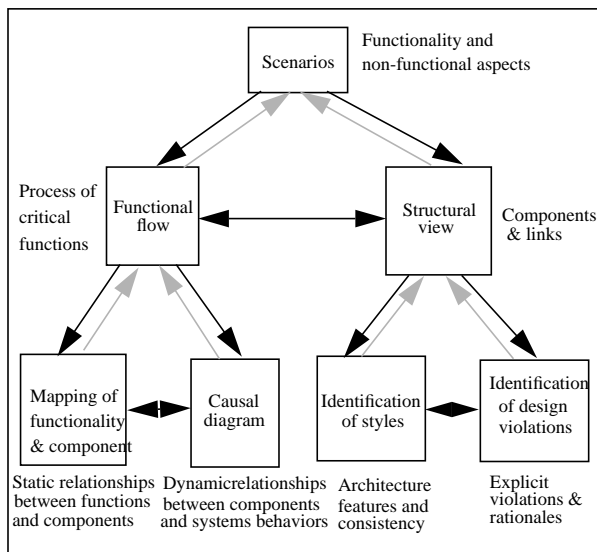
Scenarios

Functionality and non-functional aspects

Process of critical functions

Functional flow

Structural view

Components & links

Mapping of functionality & component

Causal diagram

Identification of styles

Identification of design violations

Static relationships between functions and components

Dynamicrelationships between components and systems behaviors

Architecture features and consistency

Explicit violations & rationales